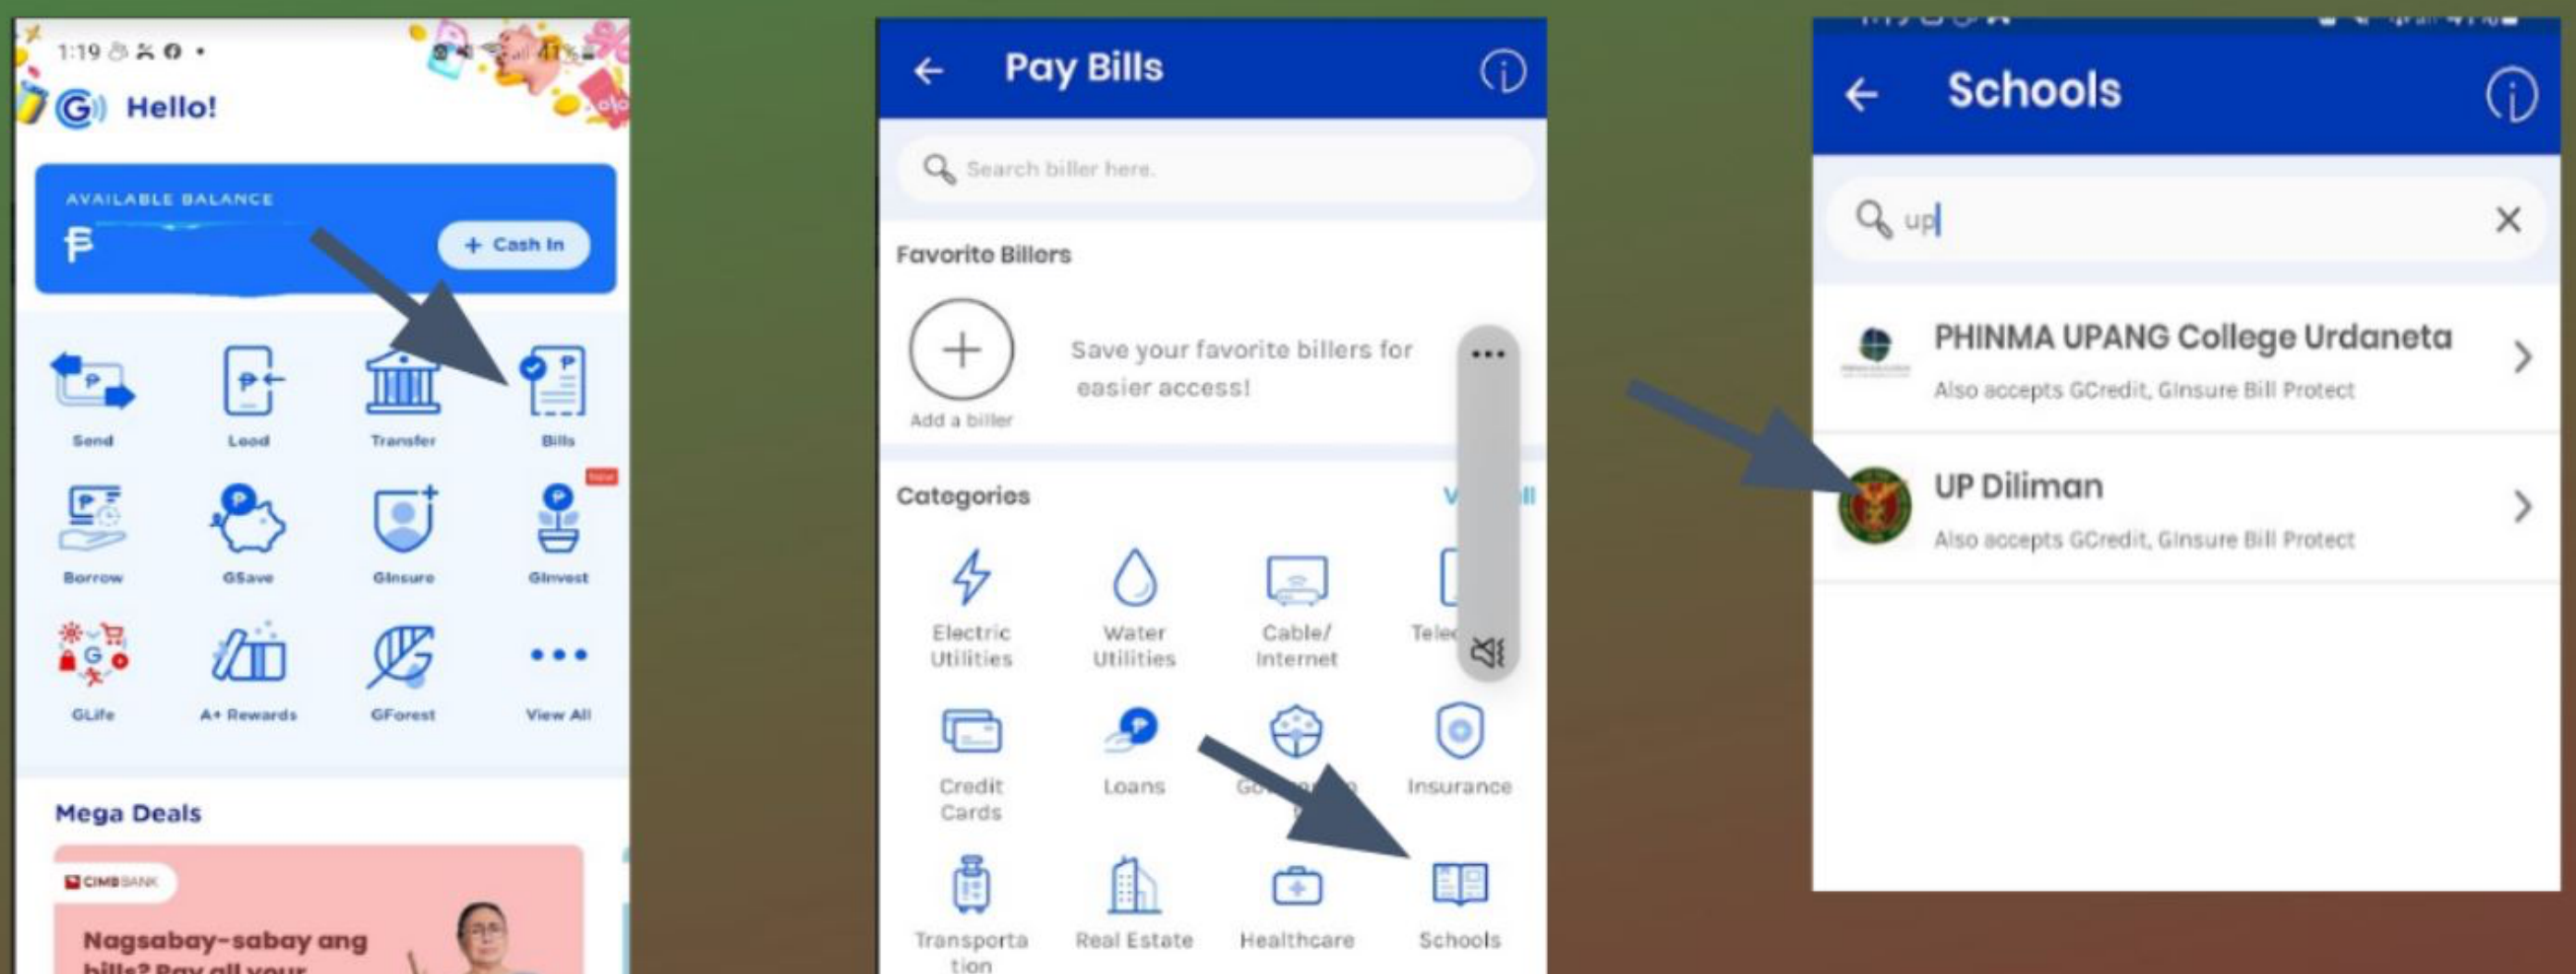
1:19 41%

Hello!

AVAILABLE BALANCE
₱
+ Cash In

Send
Load
Transfer
Bills
Borrow
GSave
GInsure
New
GInvest
GLife
A+ Rewards
GForest
View All

Mega Deals

CIMB BANK
Nagsabay-sabay ang bills? Pay all your

Pay Bills

Search biller here.

Favorite Billers

Add a biller
Save your favorite billers for easier access!

Categories
V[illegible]ll

Electric Utilities
Water Utilities
Cable/ Internet
Tele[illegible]
Credit Cards
Loans
Go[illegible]
Insurance
Transportation
Real Estate
Healthcare
Schools

Schools

up

PHINMA UPANG College Urdaneta
Also accepts GCredit, GInsure Bill Protect

UP Diliman
Also accepts GCredit, GInsure Bill Protect